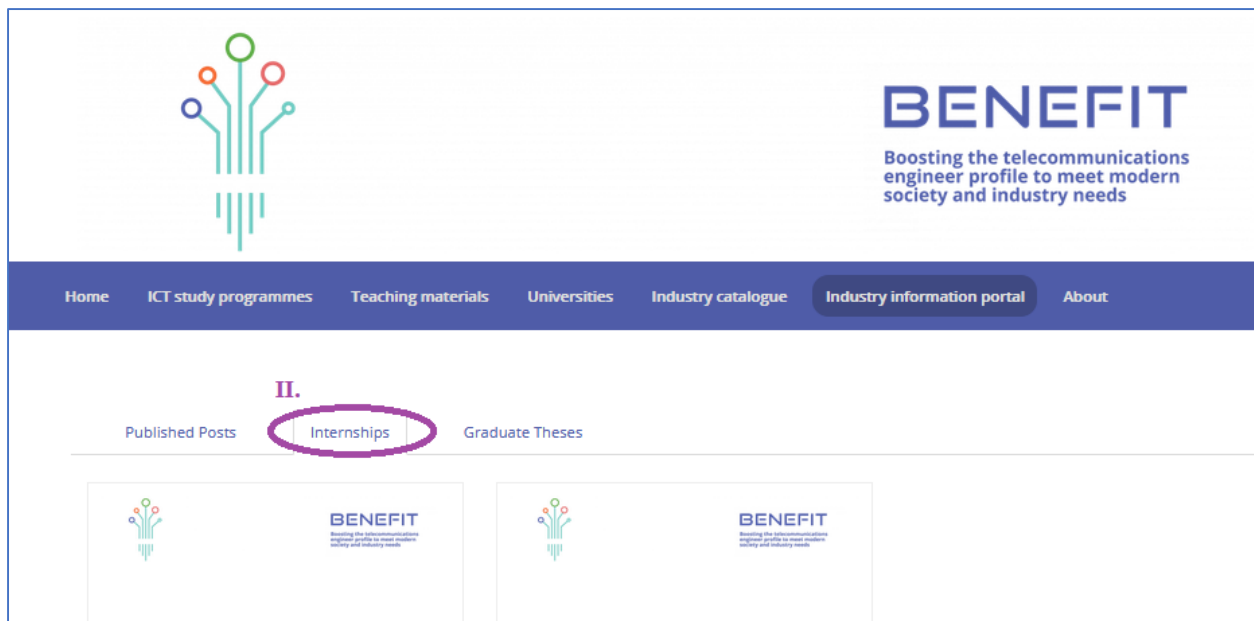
BENEFIT

Boosting the telecommunications engineer profile to meet modern society and industry needs

Home | ICT study programmes | Teaching materials | Universities | Industry catalogue | Industry information portal | About

II.

Published Posts | Internships | Graduate Theses

BENEFIT

Boosting the telecommunications engineer profile to meet modern society and industry needs

BENEFIT

Boosting the telecommunications engineer profile to meet modern society and industry needs